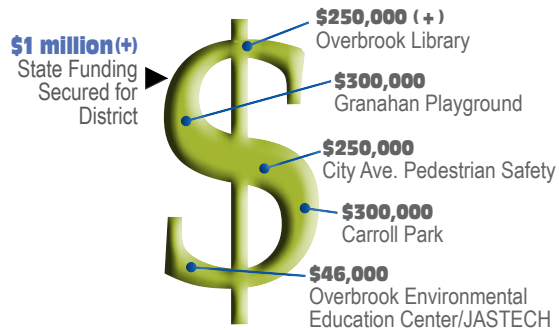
$1 million(+)
State Funding Secured for District

$250,000 ( + )
Overbrook Library

$300,000
Granahan Playground

$250,000
City Ave. Pedestrian Safety

$300,000
Carroll Park

$46,000
Overbrook Environmental Education Center/JASTECH